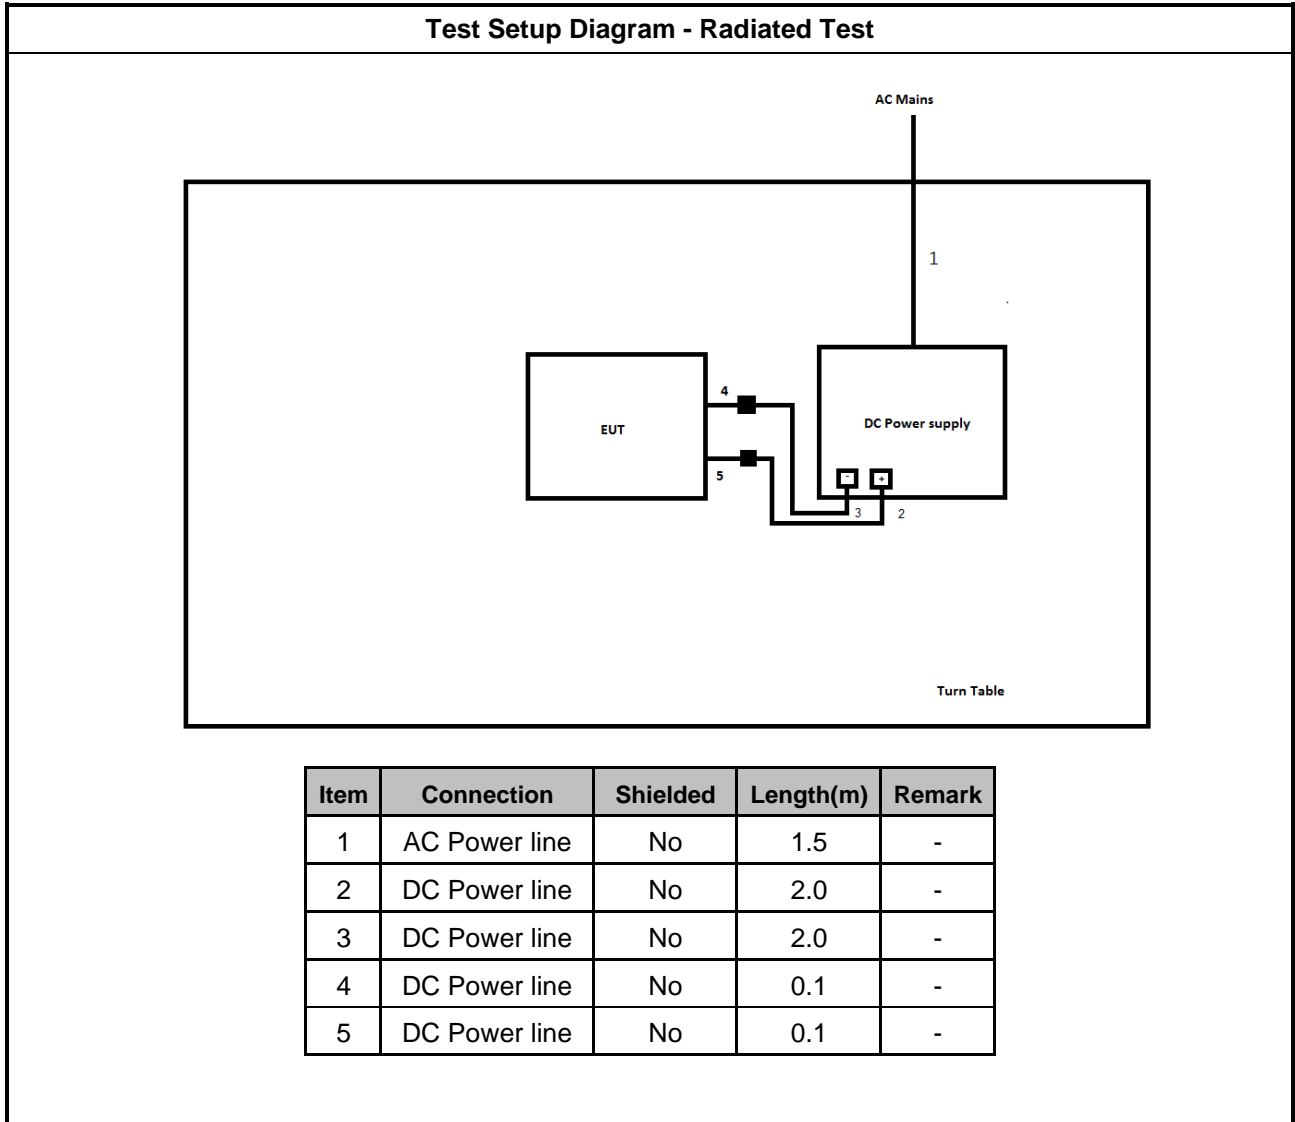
Test Setup Diagram - Radiated Test

AC Mains

1

EUT

4

5

DC Power supply

-

+

3

2

Turn Table

| Item | Connection | Shielded | Length(m) | Remark |
|---|---|---|---|---|
| 1 | AC Power line | No | 1.5 | - |
| 2 | DC Power line | No | 2.0 | - |
| 3 | DC Power line | No | 2.0 | - |
| 4 | DC Power line | No | 0.1 | - |
| 5 | DC Power line | No | 0.1 | - |